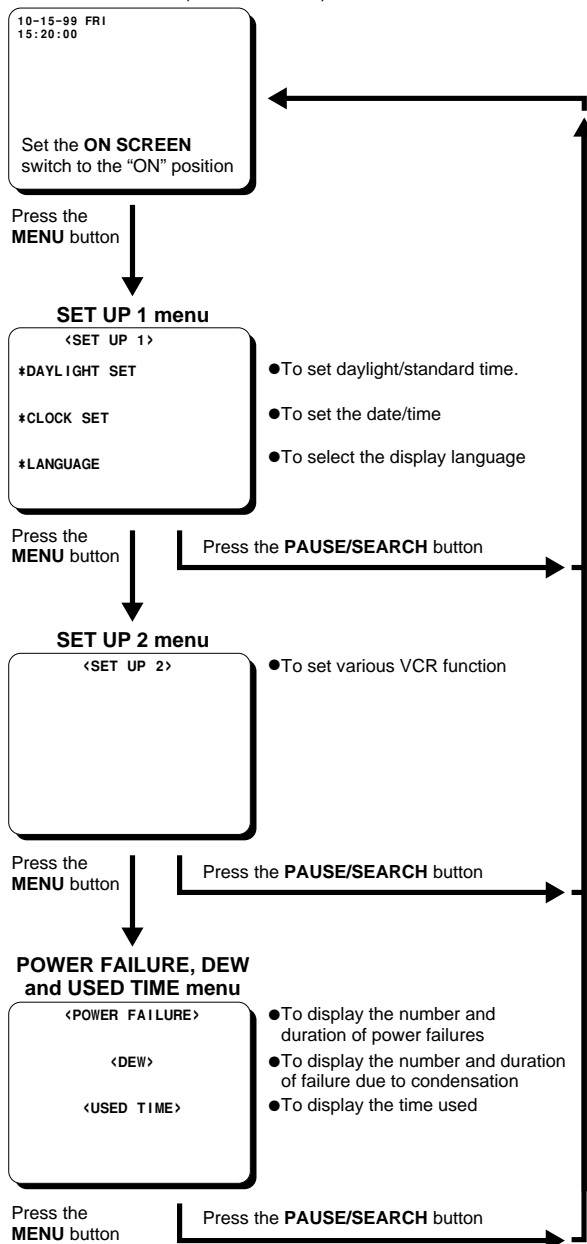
10-15-99 FRI
15:20:00

Set the **ON SCREEN** switch to the "ON" position

Press the **MENU** button

**SET UP 1 menu**

<SET UP 1>

*DAYLIGHT SET

*CLOCK SET

*LANGUAGE

●To set daylight/standard time.

●To set the date/time

●To select the display language

Press the **MENU** button

Press the **PAUSE/SEARCH** button

**SET UP 2 menu**

<SET UP 2>

●To set various VCR function

Press the **MENU** button

Press the **PAUSE/SEARCH** button

**POWER FAILURE, DEW and USED TIME menu**

<POWER FAILURE>

<DEW>

<USED TIME>

●To display the number and duration of power failures

●To display the number and duration of failure due to condensation

●To display the time used

Press the **MENU** button

Press the **PAUSE/SEARCH** button